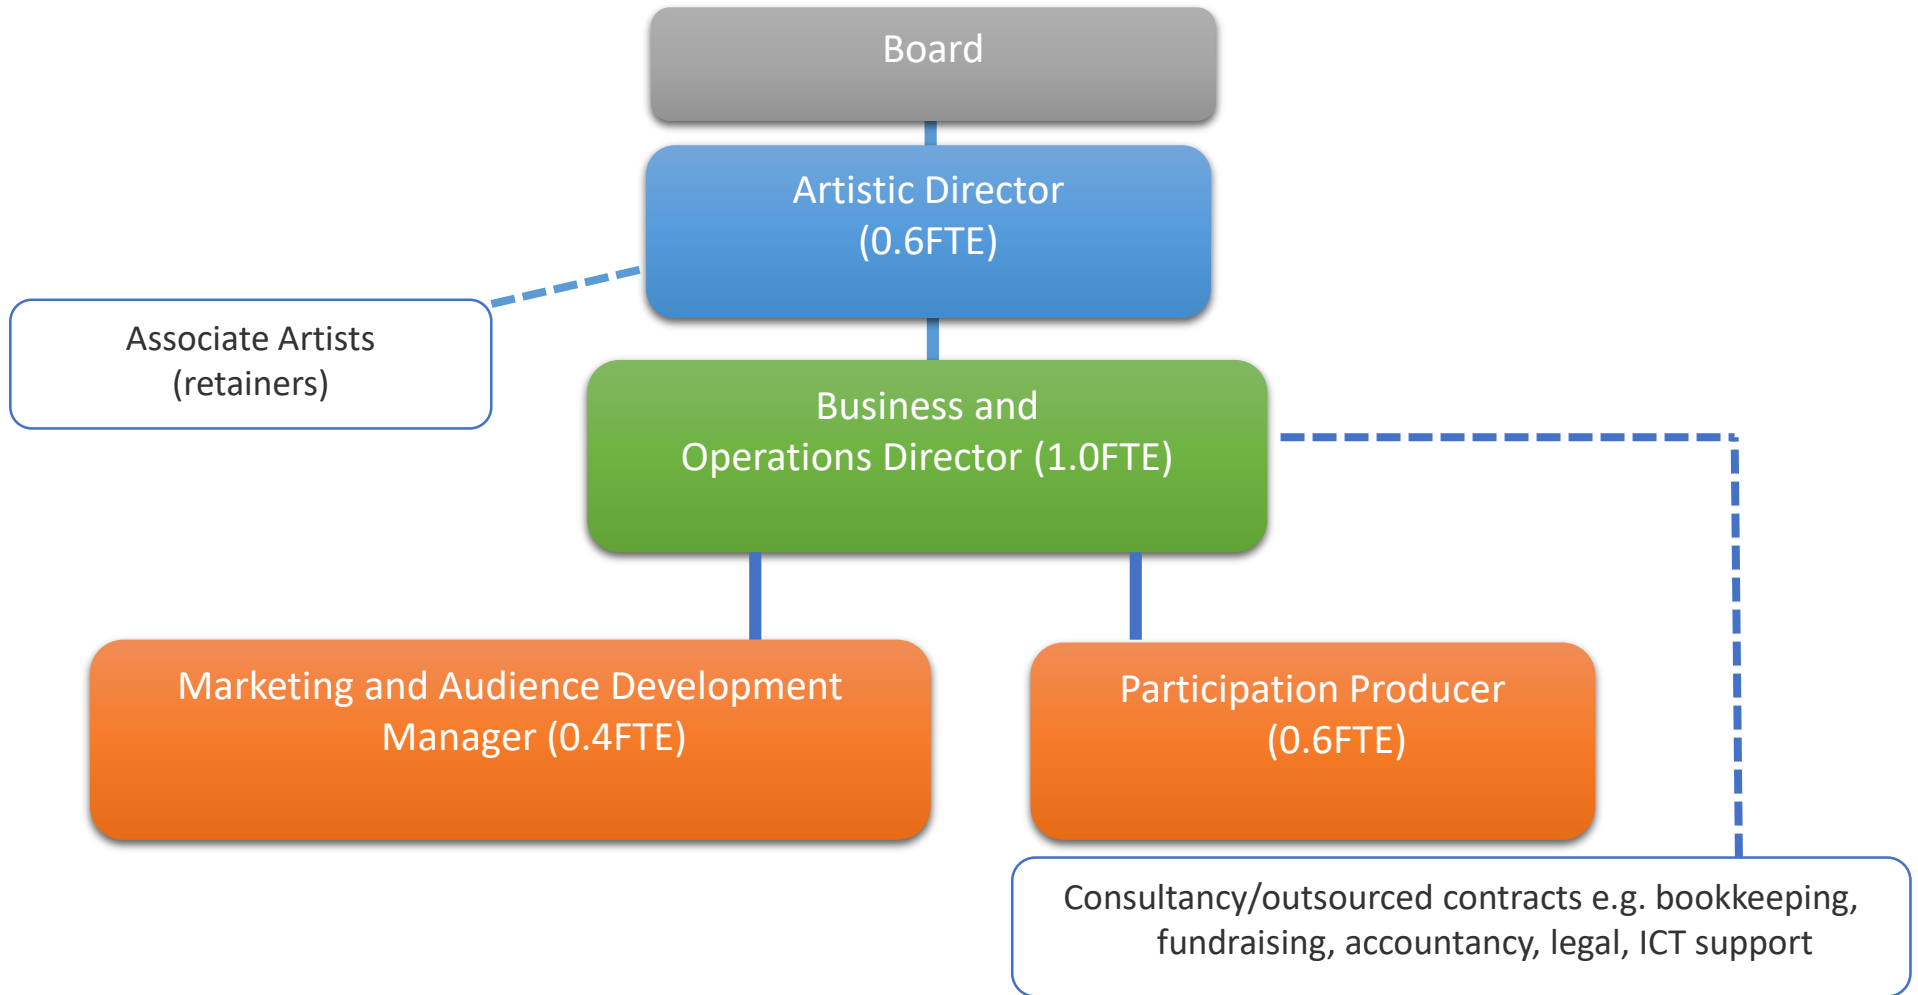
Board

Artistic Director (0.6FTE)

Associate Artists (retainers)

Business and Operations Director (1.0FTE)

Marketing and Audience Development Manager (0.4FTE)

Participation Producer (0.6FTE)

Consultancy/outsourced contracts e.g. bookkeeping, fundraising, accountancy, legal, ICT support